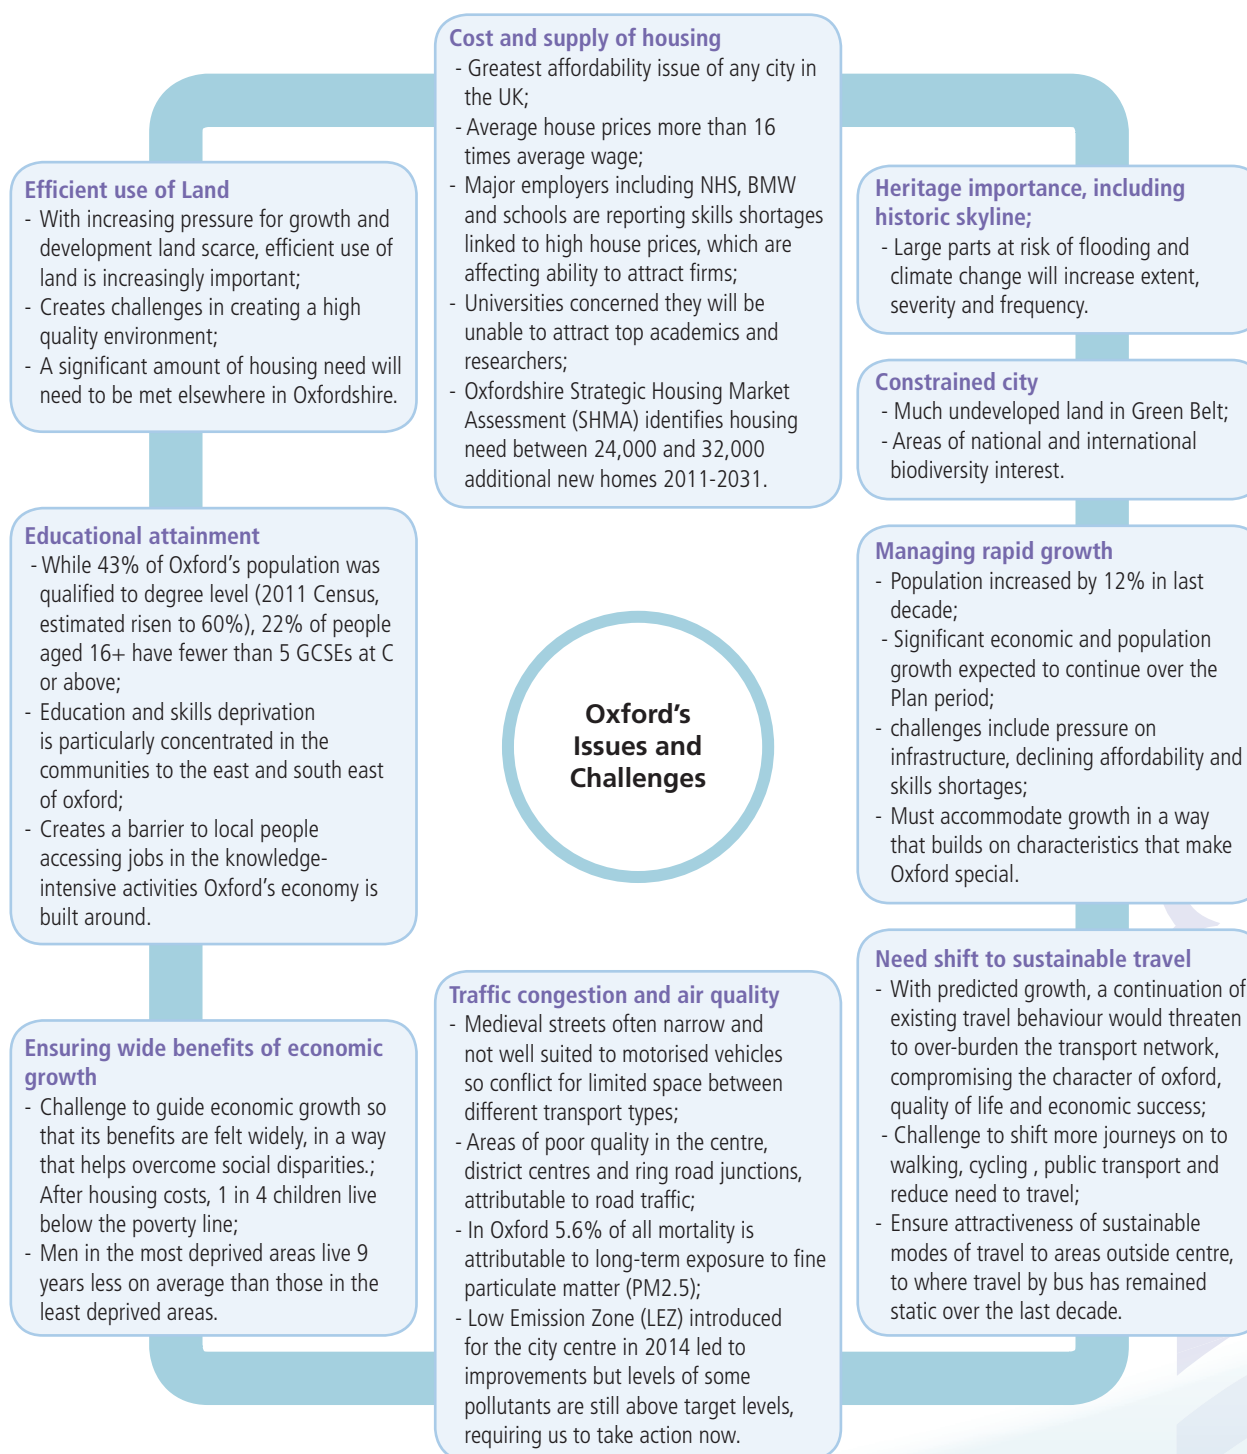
Cost and supply of housing
- Greatest affordability issue of any city in the UK;
- Average house prices more than 16 times average wage;
- Major employers including NHS, BMW and schools are reporting skills shortages linked to high house prices, which are affecting ability to attract firms;
- Universities concerned they will be unable to attract top academics and researchers;
- Oxfordshire Strategic Housing Market Assessment (SHMA) identifies housing need between 24,000 and 32,000 additional new homes 2011-2031.

Efficient use of Land
- With increasing pressure for growth and development land scarce, efficient use of land is increasingly important;
- Creates challenges in creating a high quality environment;
- A significant amount of housing need will need to be met elsewhere in Oxfordshire.

Heritage importance, including historic skyline;
- Large parts at risk of flooding and climate change will increase extent, severity and frequency.

Constrained city
- Much undeveloped land in Green Belt;
- Areas of national and international biodiversity interest.

Educational attainment
- While 43% of Oxford's population was qualified to degree level (2011 Census, estimated risen to 60%), 22% of people aged 16+ have fewer than 5 GCSEs at C or above;
- Education and skills deprivation is particularly concentrated in the communities to the east and south east of oxford;
- Creates a barrier to local people accessing jobs in the knowledge-intensive activities Oxford's economy is built around.

Oxford's Issues and Challenges

Managing rapid growth
- Population increased by 12% in last decade;
- Significant economic and population growth expected to continue over the Plan period;
- challenges include pressure on infrastructure, declining affordability and skills shortages;
- Must accommodate growth in a way that builds on characteristics that make Oxford special.

Need shift to sustainable travel
- With predicted growth, a continuation of existing travel behaviour would threaten to over-burden the transport network, compromising the character of oxford, quality of life and economic success;
- Challenge to shift more journeys on to walking, cycling , public transport and reduce need to travel;
- Ensure attractiveness of sustainable modes of travel to areas outside centre, to where travel by bus has remained static over the last decade.

Ensuring wide benefits of economic growth
- Challenge to guide economic growth so that its benefits are felt widely, in a way that helps overcome social disparities.; After housing costs, 1 in 4 children live below the poverty line;
- Men in the most deprived areas live 9 years less on average than those in the least deprived areas.

Traffic congestion and air quality
- Medieval streets often narrow and not well suited to motorised vehicles so conflict for limited space between different transport types;
- Areas of poor quality in the centre, district centres and ring road junctions, attributable to road traffic;
- In Oxford 5.6% of all mortality is attributable to long-term exposure to fine particulate matter (PM2.5);
- Low Emission Zone (LEZ) introduced for the city centre in 2014 led to improvements but levels of some pollutants are still above target levels, requiring us to take action now.